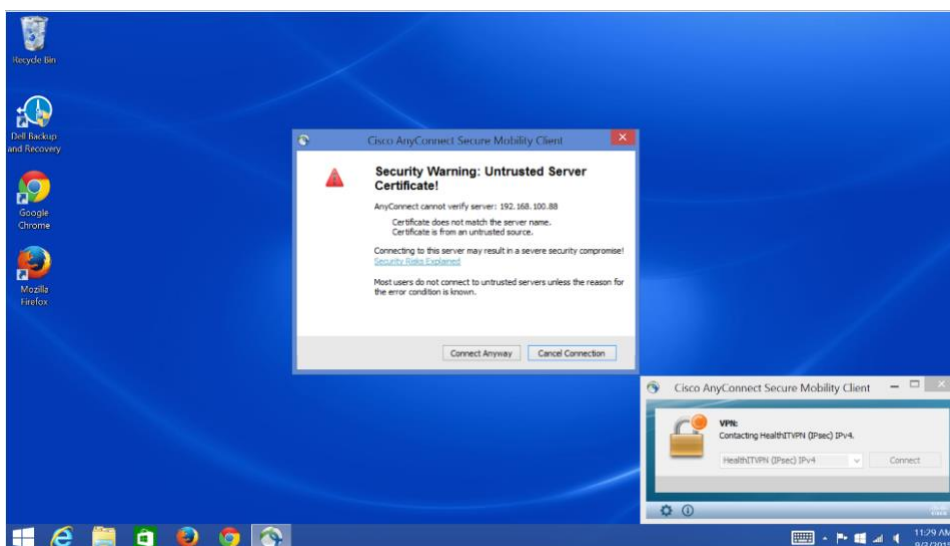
Recycle Bin

Dell Backup and Recovery

Google Chrome

Mozilla Firefox

Cisco AnyConnect Secure Mobility Client

Security Warning: Untrusted Server Certificate!

AnyConnect cannot verify server: 192.168.100.88

Certificate does not match the server name.
Certificate is from an untrusted source.

Connecting to this server may result in a severe security compromise!
Security Risks Explained

Most users do not connect to untrusted servers unless the reason for the error condition is known.

Connect Anyway
Cancel Connection

Cisco AnyConnect Secure Mobility Client

VPN:
Contacting HealthITVPN (IPsec) IPv4.

HealthITVPN (IPsec) IPv4
Connect

11:29 AM
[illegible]